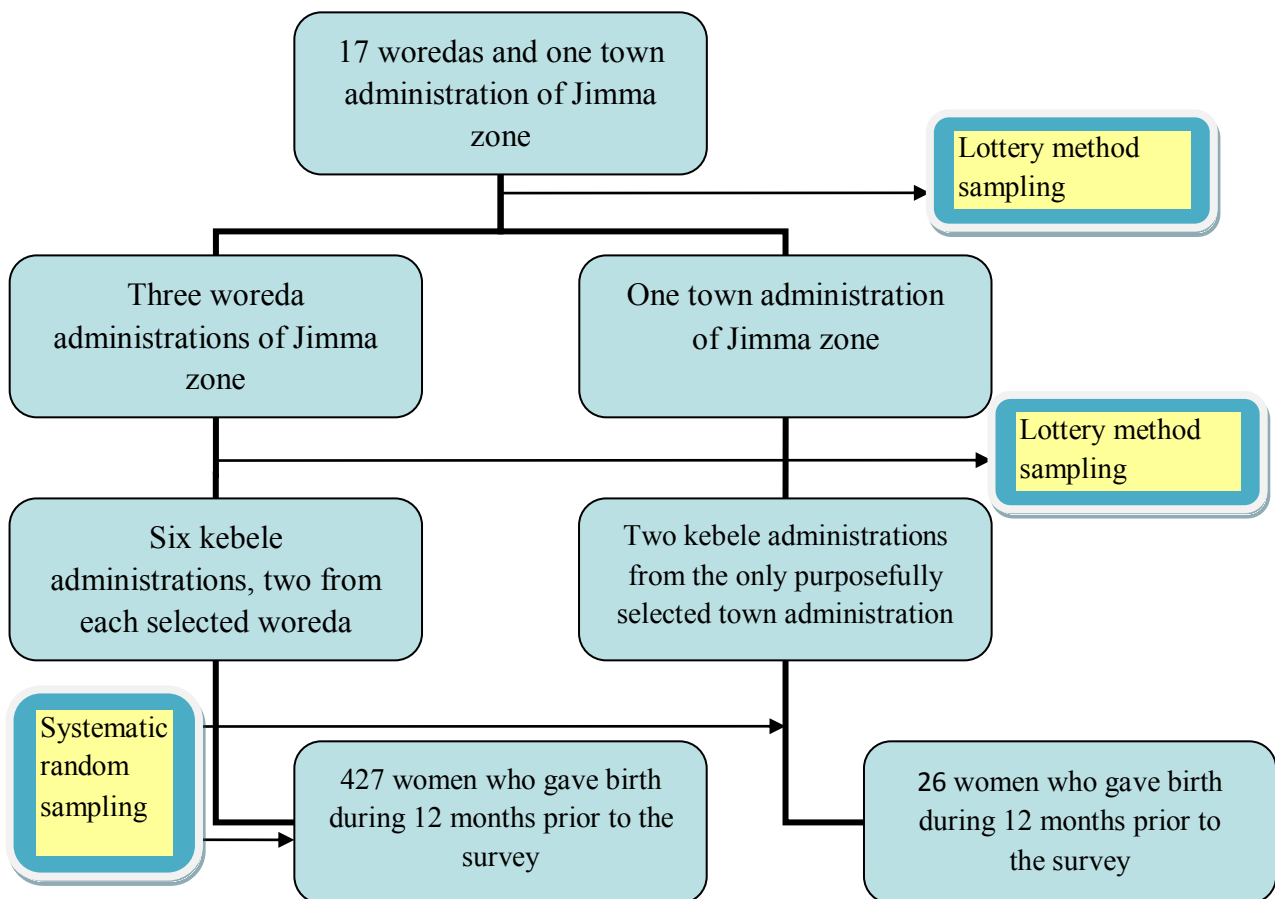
17 woredas and one town administration of Jimma zone

Lottery method sampling

Three woreda administrations of Jimma zone

One town administration of Jimma zone

Lottery method sampling

Six kebele administrations, two from each selected woreda

Two kebele administrations from the only purposefully selected town administration

Systematic random sampling

427 women who gave birth during 12 months prior to the survey

26 women who gave birth during 12 months prior to the survey